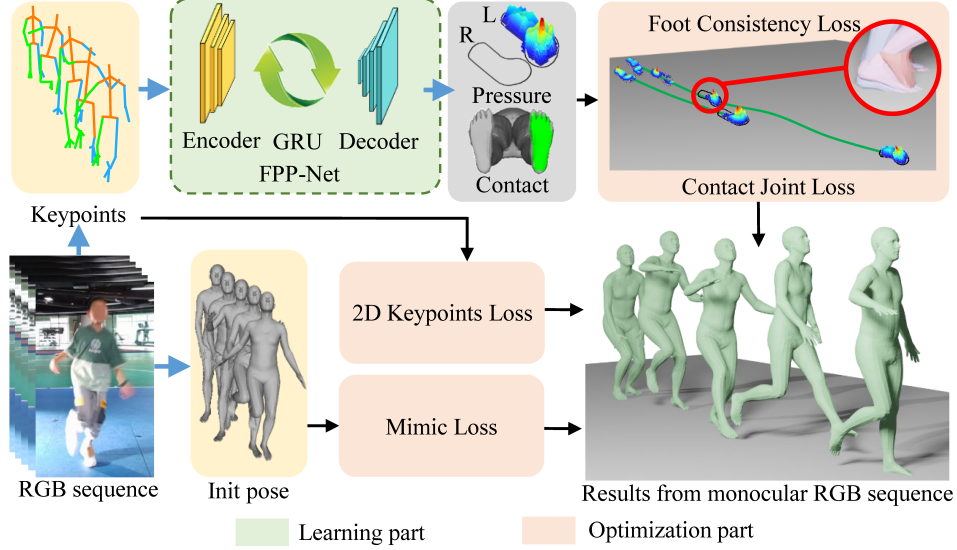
Keypoints

Encoder GRU Decoder
FPP-Net

L
R
Pressure
Contact

Foot Consistency Loss
Contact Joint Loss

RGB sequence

Init pose

2D Keypoints Loss

Mimic Loss

Results from monocular RGB sequence

Learning part
Optimization part